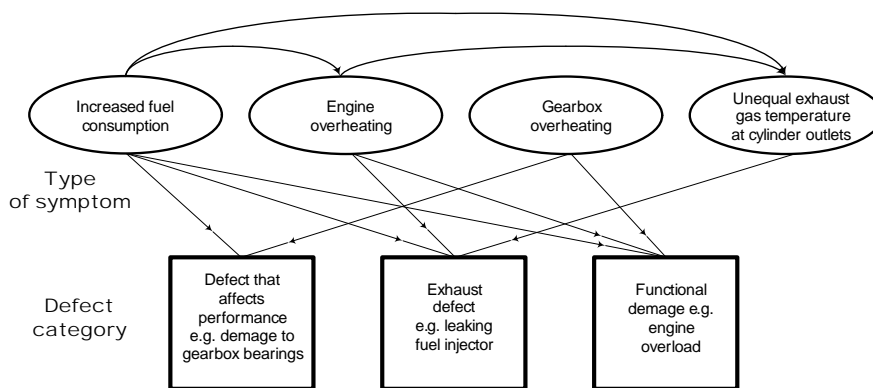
Increased fuel consumption

Engine overheating

Gearbox overheating

Unequal exhaust gas temperature at cylinder outlets

Type of symptom

Defect category

Defect that affects performance e.g. demage to gearbox bearings

Exhaust defect e.g. leaking fuel injector

Functional demage e.g. engine overload